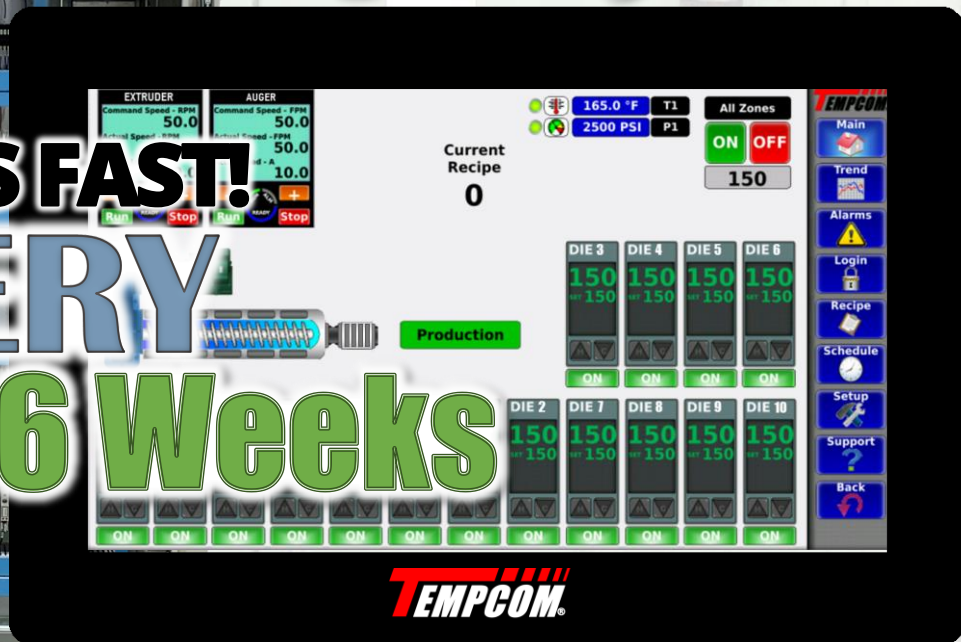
S FAST!
ERY
6 Weeks

EXTRUDER
Command Speed - RPM
50.0
Actual Speed - RPM
Run
Stop

AUGER
Command Speed - FPM
50.0
Actual Speed - FPM
50.0
- A
10.0
+
Run
READY
Stop

165.0 °F T1
2500 PSI P1

Current Recipe
0

All Zones
ON OFF
150

TEMPCOM
Main
Trend
Alarms
Login
Recipe
Schedule
Setup
Support
Back

Production

DIE 3
150
SET 150
ON

DIE 4
150
SET 150
ON

DIE 5
150
SET 150
ON

DIE 6
150
SET 150
ON

DIE 2
150
SET 150

DIE 7
150
SET 150
ON

DIE 8
150
SET 150
ON

DIE 9
150
SET 150
ON

DIE 10
150
SET 150
ON

ON ON ON ON ON ON ON ON

TEMPCOM®